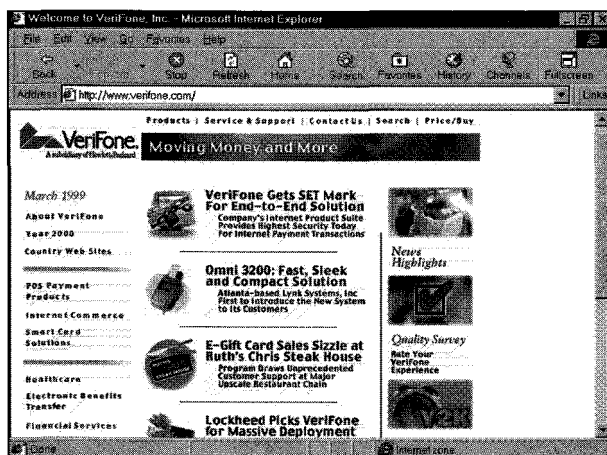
Welcome to VeriFone, Inc. - Microsoft Internet Explorer

File Edit View Go Favorites Help

Back Stop Refresh Home Search Favorites History Channels Fullscreen

Address http://www.verifone.com/

Links

Products | Service & Support | Contact Us | Search | Price/Buy

VeriFone. A subsidiary of Hewlett-Packard

Moving Money and More

March 1999

About VeriFone

Year 2000

Country Web Sites

POS Payment Products

Internet Commerce

Smart Card Solutions

Healthcare

Electronic Benefits Transfer

Financial Services

VeriFone Gets SET Mark For End-to-End Solution
Company's Internet Product Suite Provides Highest Security Today For Internet Payment Transactions

Omni 3200: Fast, Sleek and Compact Solution
Atlanta-based Lynk Systems, Inc First to Introduce the New System to Its Customers

E-Gift Card Sales Sizzle at Ruth's Chris Steak House
Program Draws Unprecedented Customer Support at Major Upscale Restaurant Chain

Lockheed Picks VeriFone for Massive Deployment

News Highlights

Quality Survey
Rate Your VeriFone Experience

Done

Internet zone